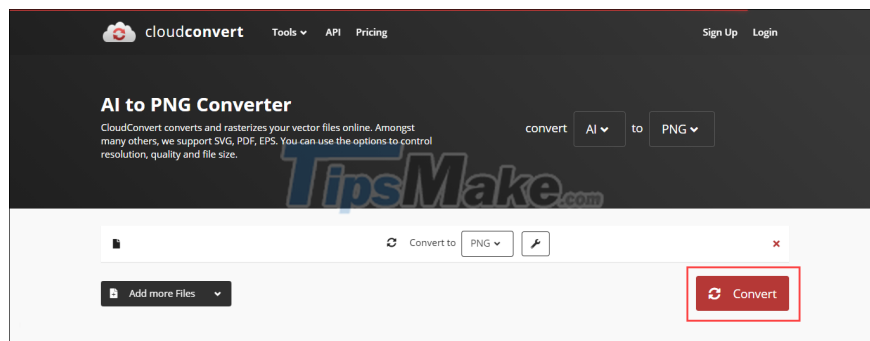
cloudconvert Tools API Pricing Sign Up Login

AI to PNG Converter

CloudConvert converts and rasterizes your vector files online. Amongst many others, we support SVG, PDF, EPS. You can use the options to control resolution, quality and file size.

convert AI to PNG

TipsMake.com

Convert to PNG

×

Add more Files

Convert